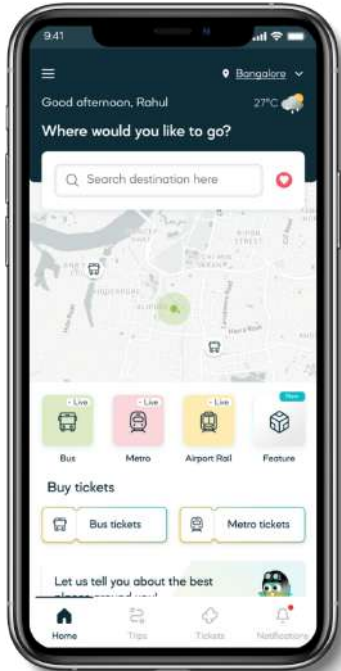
9:41

Bangalore

Good afternoon, Rahul

27°C

Where would you like to go?

Search destination here

• Live

Bus

• Live

Metro

• Live

Airport Rail

New

Feature

Buy tickets

Bus tickets

Metro tickets

Let us tell you about the best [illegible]

Home

Trips

Tickets

Notifications